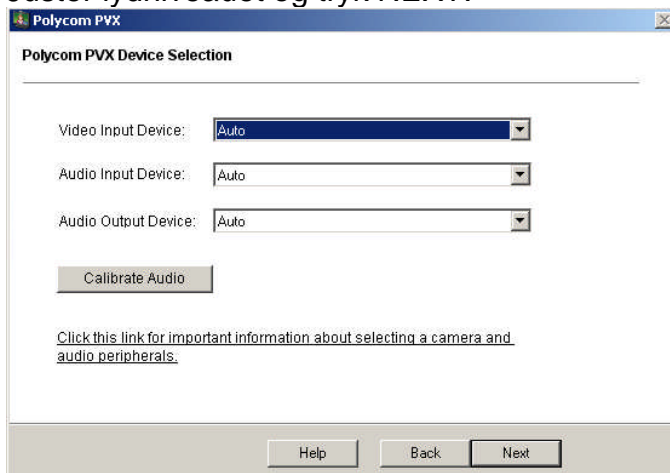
Polycom PVX

Polycom PVX Device Selection

Video Input Device: Auto

Audio Input Device: Auto

Audio Output Device: Auto

Calibrate Audio

Click this link for important information about selecting a camera and audio peripherals.

Help Back Next